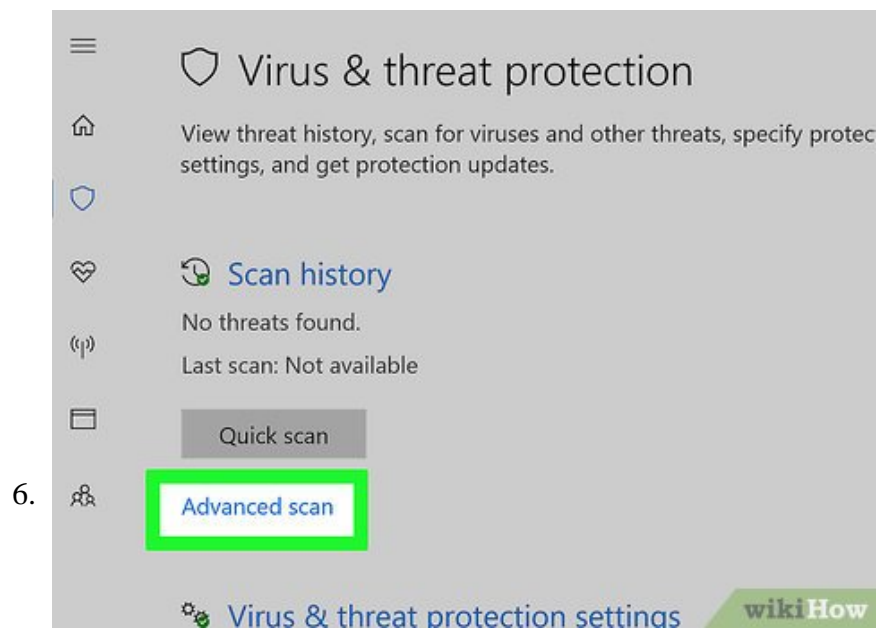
6.

Virus & threat protection

View threat history, scan for viruses and other threats, specify protec settings, and get protection updates.

Scan history

No threats found.

Last scan: Not available

Quick scan

Advanced scan

Virus & threat protection settings

wikiHow